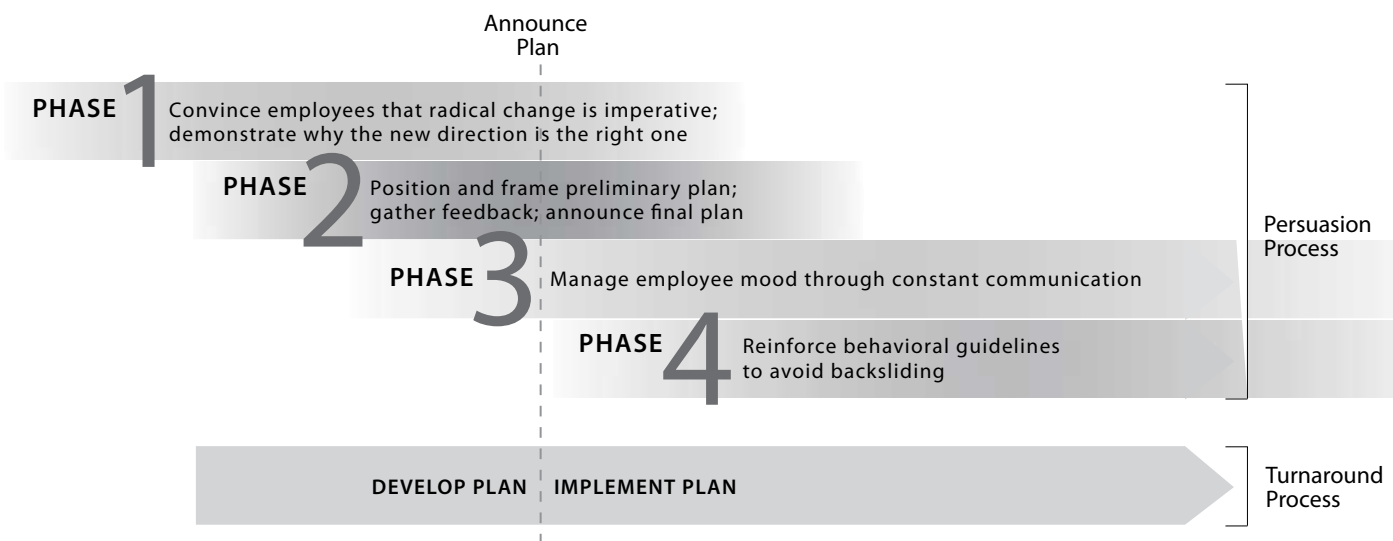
Announce Plan

PHASE 1 Convince employees that radical change is imperative; demonstrate why the new direction is the right one

PHASE 2 Position and frame preliminary plan; gather feedback; announce final plan

PHASE 3 Manage employee mood through constant communication

PHASE 4 Reinforce behavioral guidelines to avoid backsliding

Persuasion Process

DEVELOP PLAN IMPLEMENT PLAN

Turnaround Process